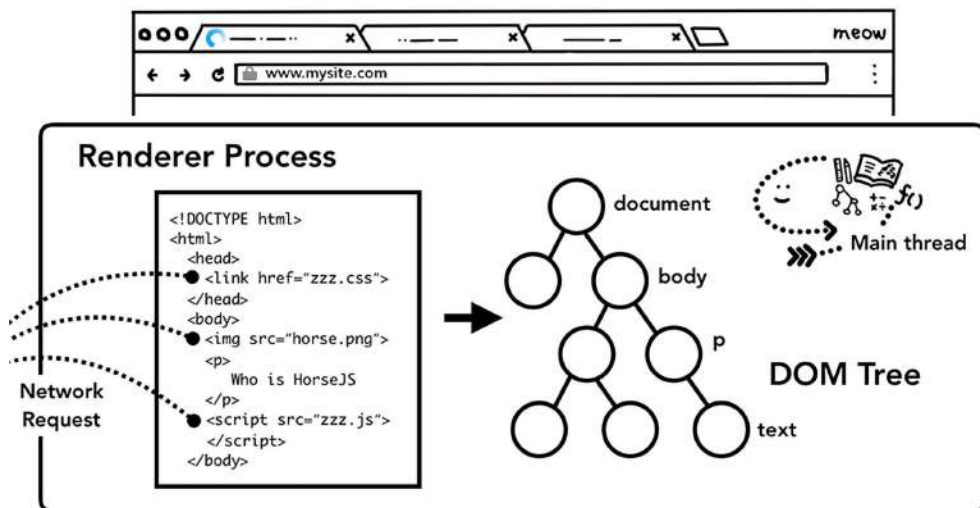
meow

www.mysite.com

Renderer Process

<!DOCTYPE html>
<html>
<head>
<link href="zzz.css">
</head>
<body>
<img src="horse.png">
<p>
Who is HorseJS
</p>
<script src="zzz.js">
</script>
</body>

Network Request

document

body

p

text

DOM Tree

$f()$

Main thread